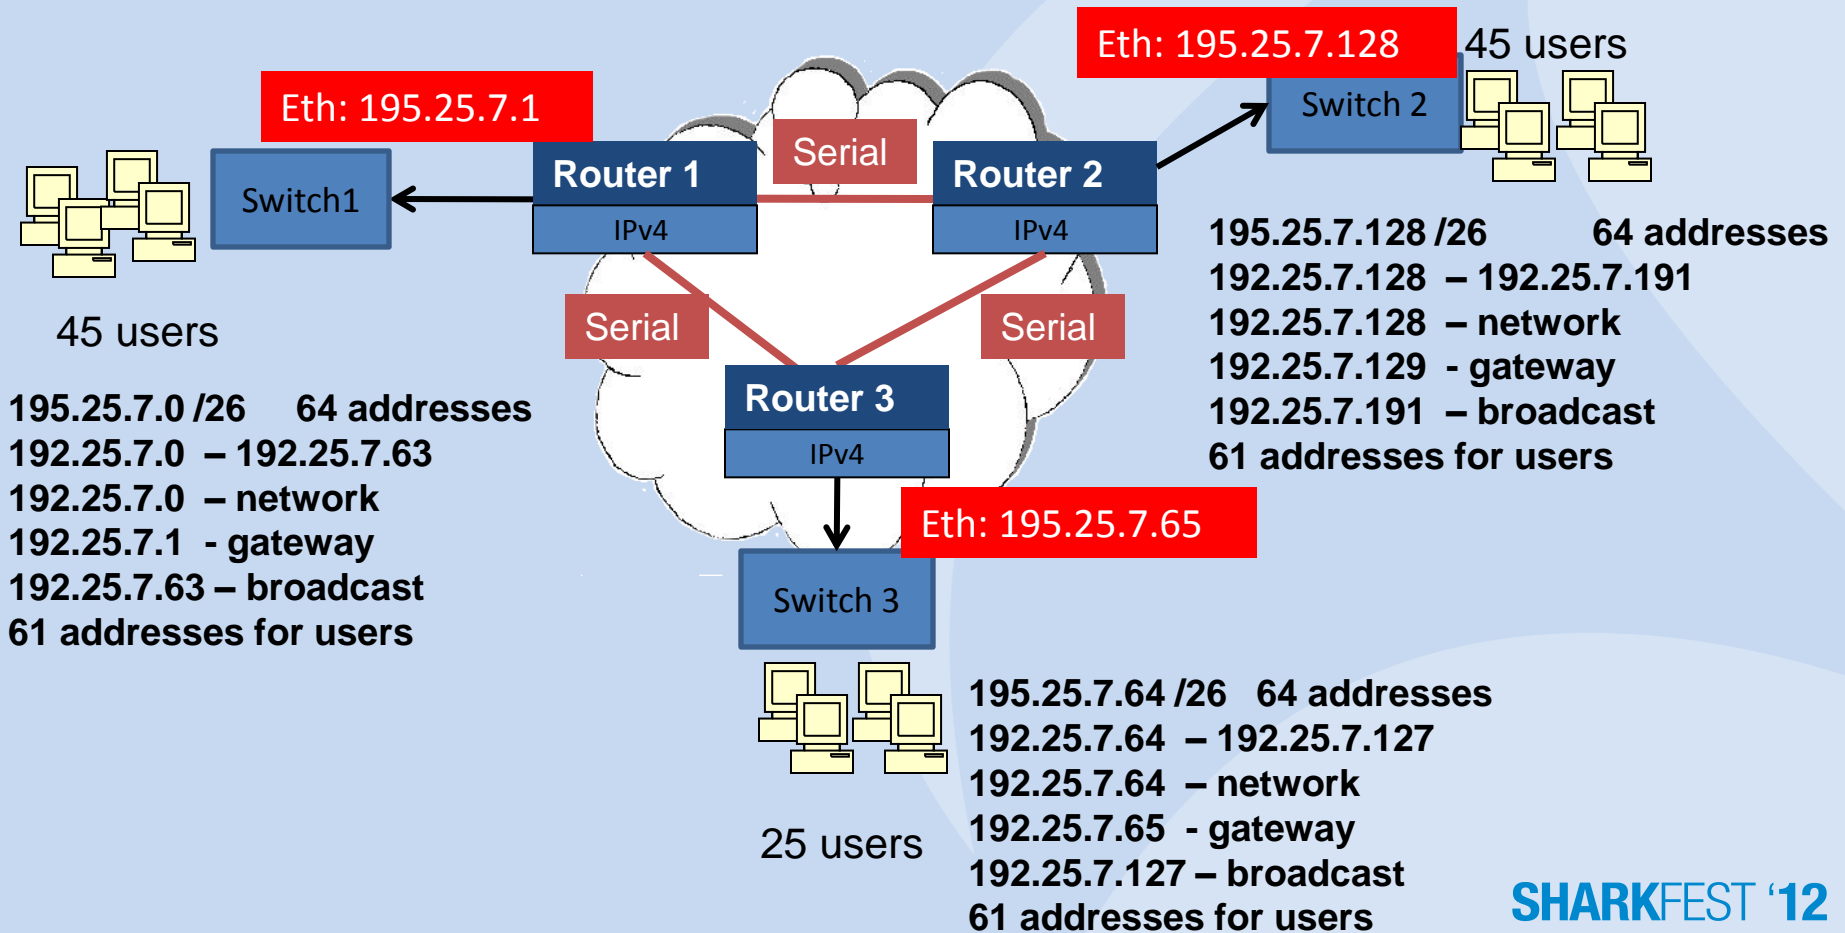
Eth: 195.25.7.128

45 users

Switch 2

Eth: 195.25.7.1

Serial

Router 1

Router 2

Switch1

IPv4

IPv4

195.25.7.128 /26 64 addresses
192.25.7.128 – 192.25.7.191
192.25.7.128 – network
192.25.7.129 - gateway
192.25.7.191 – broadcast
61 addresses for users

Serial

Serial

45 users

Router 3

IPv4

195.25.7.0 /26 64 addresses
192.25.7.0 – 192.25.7.63
192.25.7.0 – network
192.25.7.1 - gateway
192.25.7.63 – broadcast
61 addresses for users

Eth: 195.25.7.65

Switch 3

195.25.7.64 /26 64 addresses
192.25.7.64 – 192.25.7.127
192.25.7.64 – network
192.25.7.65 - gateway
192.25.7.127 – broadcast
61 addresses for users

25 users

SHARKFEST '12